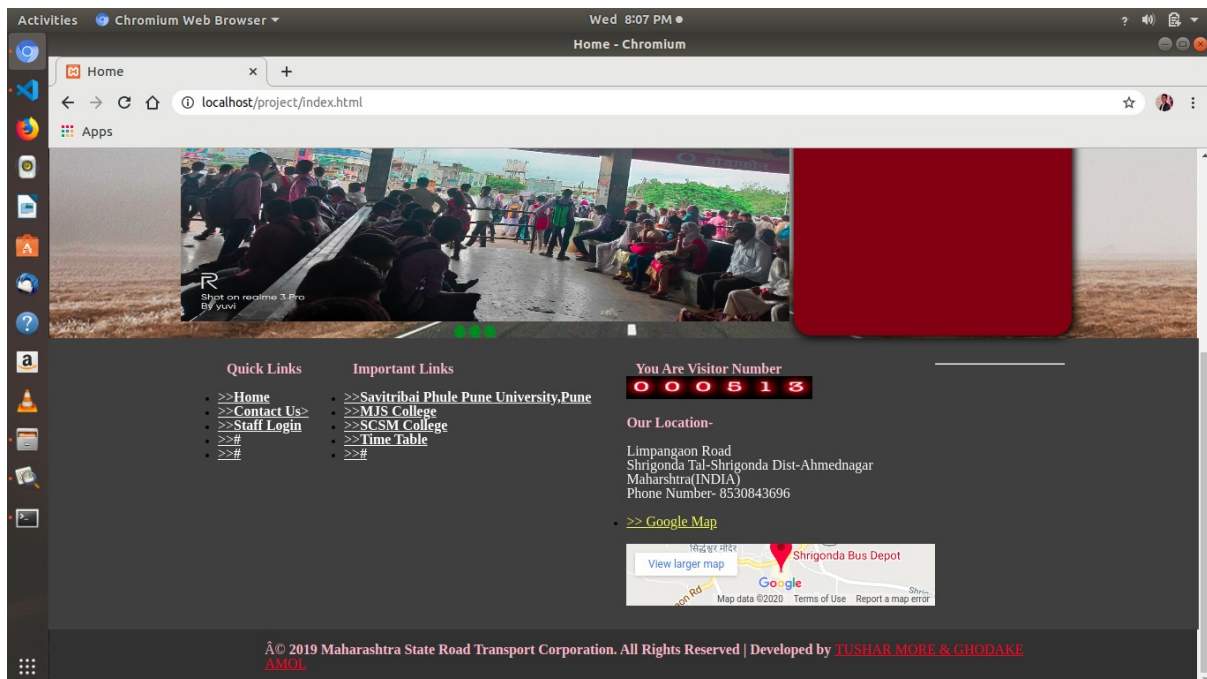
Activities Chromium Web Browser ▾ Wed 8:07 PM ●

Home - Chromium

Home ×

localhost/project/index.html

Apps

Shot on realme 3 Pro
By yuvi

Quick Links

- >>Home
- >>Contact Us>
- >>Staff Login
- >>#
- >>#

Important Links

- >>Savitribai Phule Pune University,Pune
- >>MJS College
- >>SCSM College
- >>Time Table
- >>#

You Are Visitor Number

0 0 0 5 1 3

Our Location-

Limpangaon Road
Shrigonda Tal-Shrigonda Dist-Ahmednagar
Maharshtra(INDIA)
Phone Number- 8530843696

- >> Google Map

View larger map

सिद्धेश्वर मंदिर

Shrigonda Bus Depot

Google

Map data ©2020 Terms of Use Report a map error

Â© 2019 Maharashtra State Road Transport Corporation. All Rights Reserved | Developed by TUSHAR MORE & GHODAKE AMOL